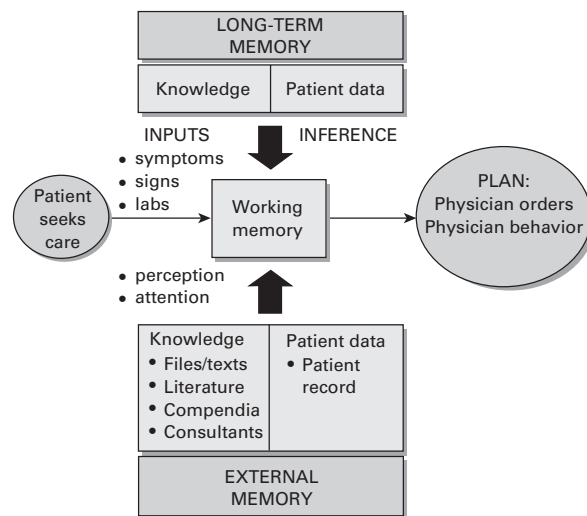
LONG-TERM MEMORY

Knowledge | Patient data

INPUTS
• symptoms
• signs
• labs

INFERENCE

Patient seeks care

Working memory

PLAN: Physician orders Physician behavior

• perception
• attention

Knowledge
• Files/texts
• Literature
• Compendia
• Consultants

Patient data
• Patient record

EXTERNAL MEMORY